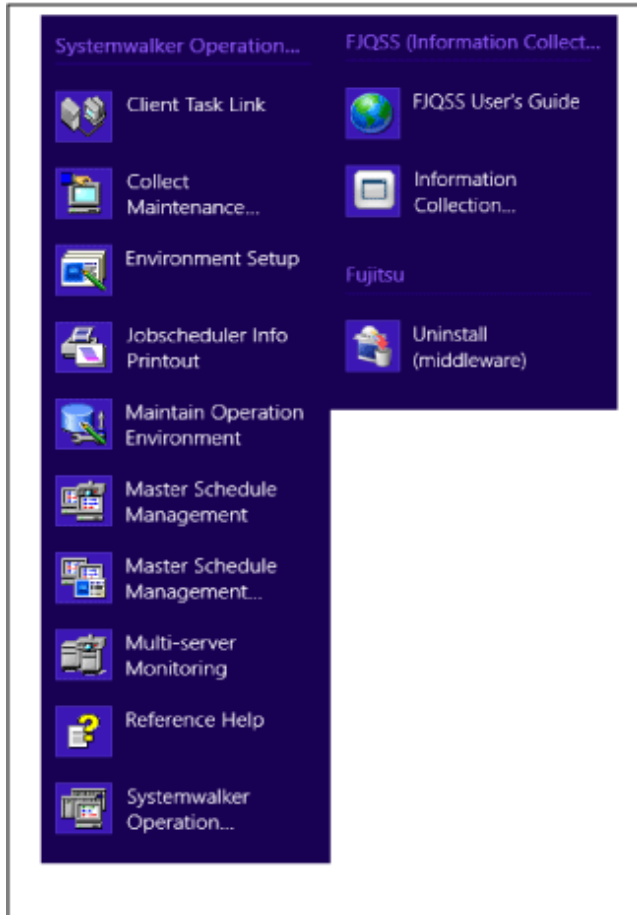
Systemwalker Operation...

Client Task Link

Collect Maintenance...

Environment Setup

Jobscheduler Info Printout

Maintain Operation Environment

Master Schedule Management

Master Schedule Management...

Multi-server Monitoring

Reference Help

Systemwalker Operation...

FJQSS (Information Collect...

FJQSS User's Guide

Information Collection...

Fujitsu

Uninstall (middleware)